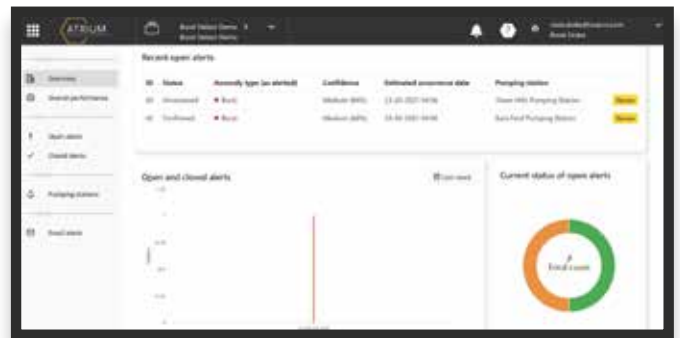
ATRIUM

Burst Detect Demo
Burst Detect Demo

Overview
Overall performance

Open alerts
Closed alerts

Pumping stations

Email alerts

Recent open alerts

| ID | Status | Anomaly type (as alerted) | Confidence | Estimated occurrence date | Pumping station | |
|---|---|---|---|---|---|---|
| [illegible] | Unreviewed | • Burst | Medium (66%) | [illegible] | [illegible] Pumping Station | Review |
| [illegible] | Confirmed | • Burst | Medium (66%) | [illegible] | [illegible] Pumping Station | Review |

Open and closed alerts

Current status of open alerts

2
Total count